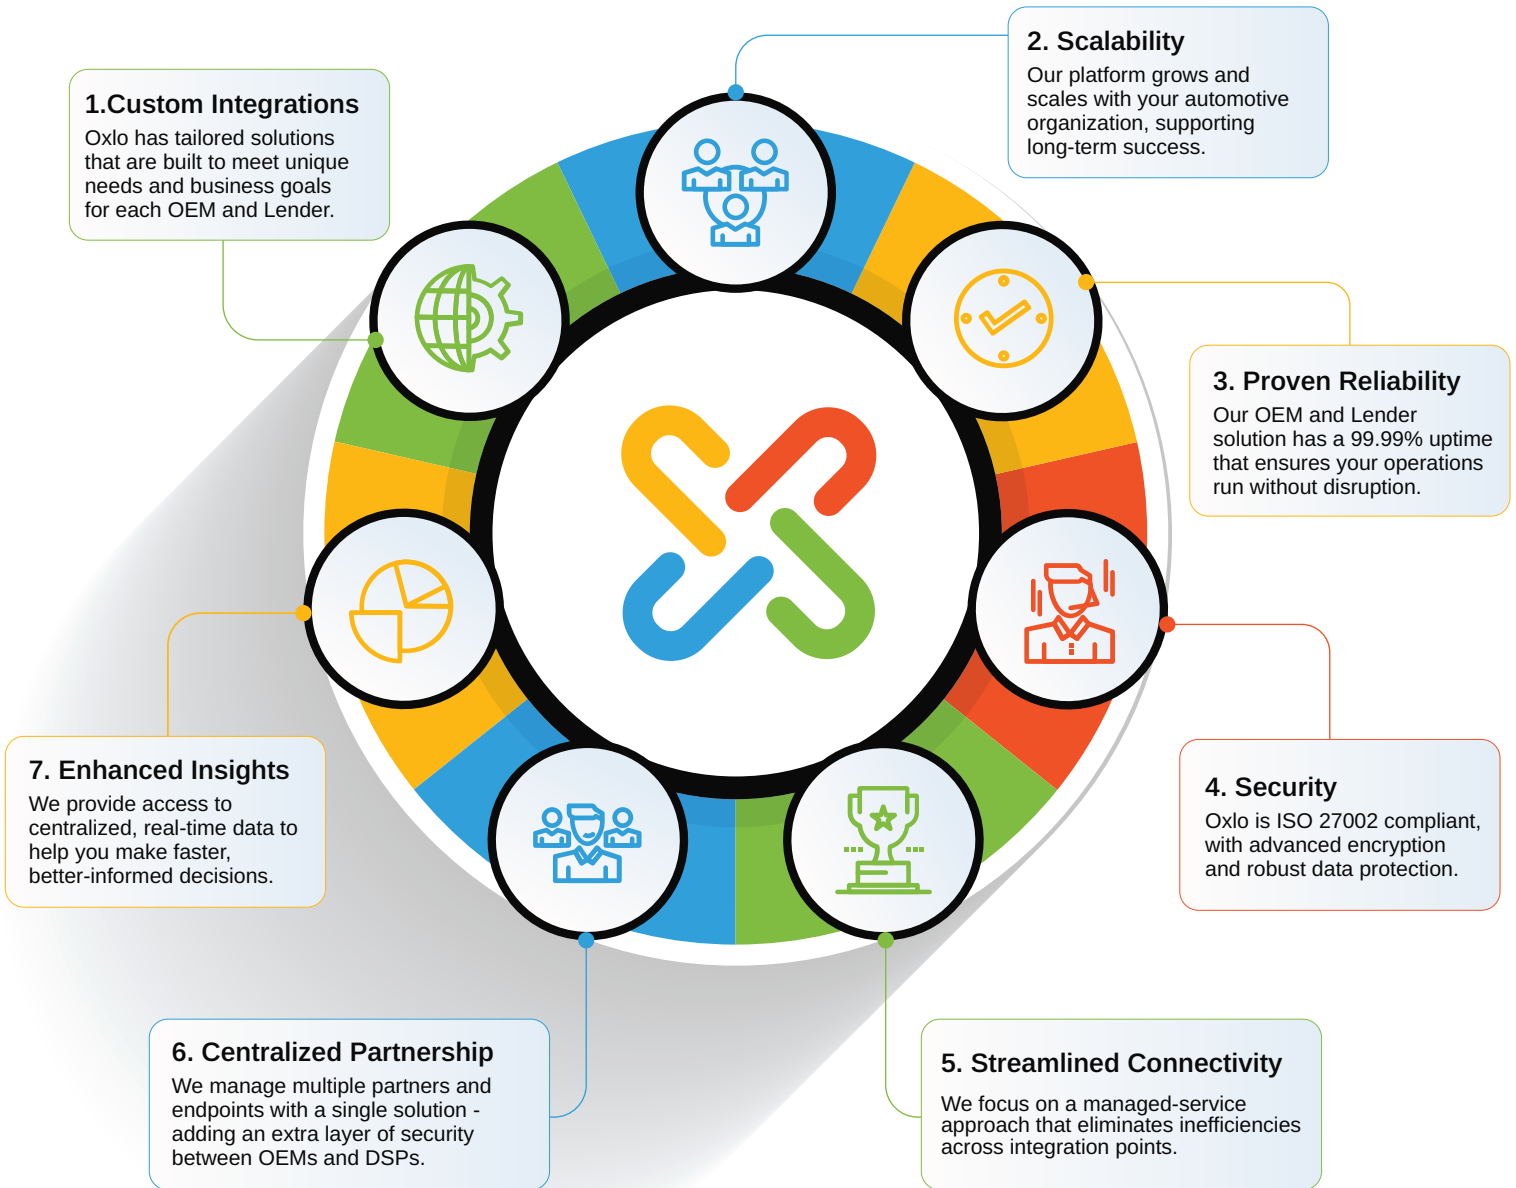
1.Custom Integrations
Oxlo has tailored solutions that are built to meet unique needs and business goals for each OEM and Lender.

2. Scalability
Our platform grows and scales with your automotive organization, supporting long-term success.

3. Proven Reliability
Our OEM and Lender solution has a 99.99% uptime that ensures your operations run without disruption.

4. Security
Oxlo is ISO 27002 compliant, with advanced encryption and robust data protection.

5. Streamlined Connectivity
We focus on a managed-service approach that eliminates inefficiencies across integration points.

6. Centralized Partnership
We manage multiple partners and endpoints with a single solution - adding an extra layer of security between OEMs and DSPs.

7. Enhanced Insights
We provide access to centralized, real-time data to help you make faster, better-informed decisions.